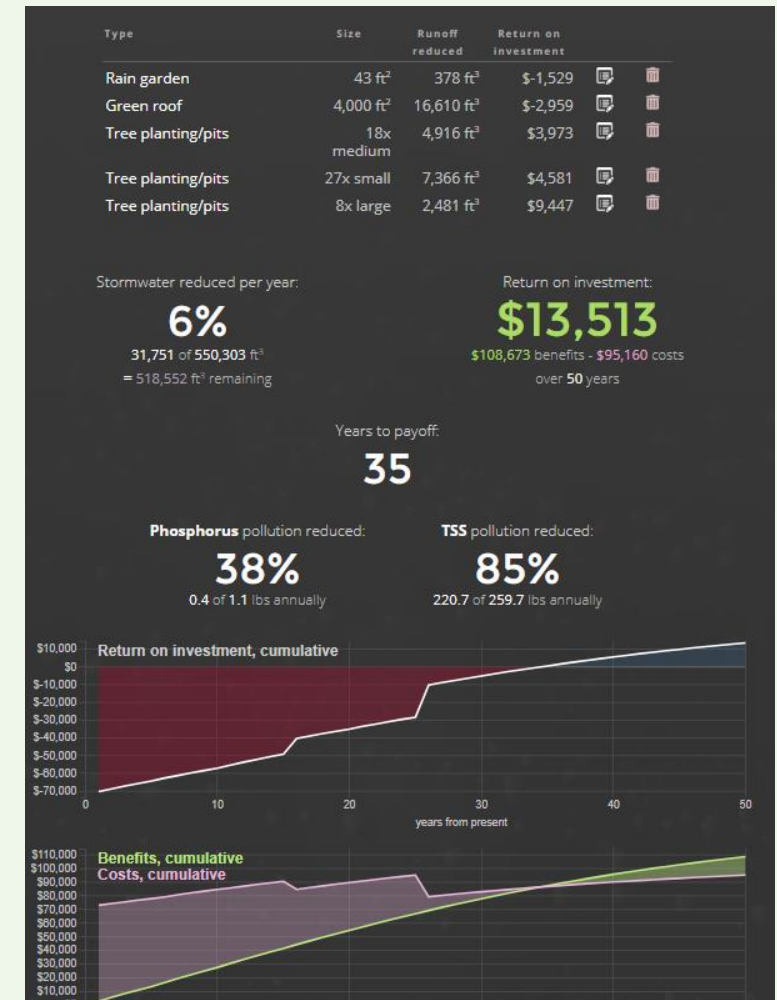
| Type | Size | Runoff reduced | Return on investment |
|---|---|---|---|
| Rain garden | 43 ft² | 378 ft³ | $-1,529 |
| Green roof | 4,000 ft² | 16,610 ft³ | $-2,959 |
| Tree planting/pits | 18x medium | 4,916 ft³ | $3,973 |
| Tree planting/pits | 27x small | 7,366 ft³ | $4,581 |
| Tree planting/pits | 8x large | 2,481 ft³ | $9,447 |

Stormwater reduced per year:
6%
31,751 of 550,303 ft³
= 518,552 ft³ remaining

Return on investment:
$13,513
$108,673 benefits - $95,160 costs
over 50 years

Years to payoff:
35

Phosphorus pollution reduced:
38%
0.4 of 1.1 lbs annually

TSS pollution reduced:
85%
220.7 of 259.7 lbs annually

Return on investment, cumulative
$10,000
$0
$-10,000
$-20,000
$-30,000
$-40,000
$-50,000
$-60,000
$-70,000
0
10
20
30
40
50
years from present

Benefits, cumulative
Costs, cumulative
$110,000
$100,000
$90,000
$80,000
$70,000
$60,000
$50,000
$40,000
$30,000
$20,000
$10,000